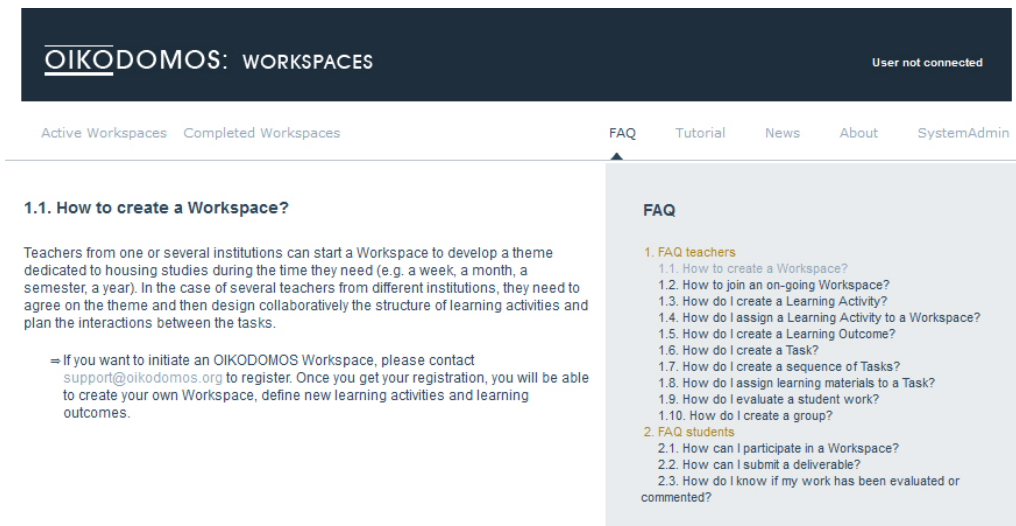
OIKODOMOS: WORKSPACES

User not connected

Active Workspaces Completed Workspaces

FAQ Tutorial News About SystemAdmin

1.1. How to create a Workspace?

Teachers from one or several institutions can start a Workspace to develop a theme dedicated to housing studies during the time they need (e.g. a week, a month, a semester, a year). In the case of several teachers from different institutions, they need to agree on the theme and then design collaboratively the structure of learning activities and plan the interactions between the tasks.

⇒ If you want to initiate an OIKODOMOS Workspace, please contact support@oikodomos.org to register. Once you get your registration, you will be able to create your own Workspace, define new learning activities and learning outcomes.

FAQ

1. FAQ teachers
1.1. How to create a Workspace?
1.2. How to join an on-going Workspace?
1.3. How do I create a Learning Activity?
1.4. How do I assign a Learning Activity to a Workspace?
1.5. How do I create a Learning Outcome?
1.6. How do I create a Task?
1.7. How do I create a sequence of Tasks?
1.8. How do I assign learning materials to a Task?
1.9. How do I evaluate a student work?
1.10. How do I create a group?
2. FAQ students
2.1. How can I participate in a Workspace?
2.2. How can I submit a deliverable?
2.3. How do I know if my work has been evaluated or commented?